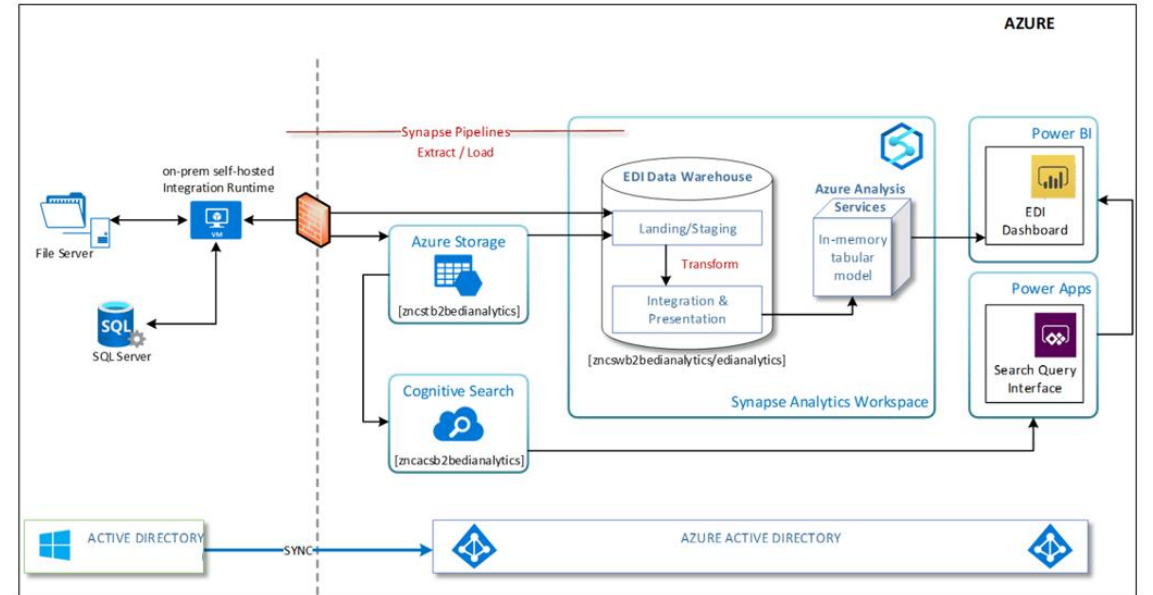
AZURE

Synapse Pipelines
Extract / Load

on-prem self-hosted
Integration Runtime

VM

File Server

SQL

SQL Server

Azure Storage

[zncstb2bedianalytics]

Cognitive Search

[zncacsb2bedianalytics]

EDI Data Warehouse

Landing/Staging

Transform

Integration &
Presentation

[zncswb2bedianalytics/edianalytics]

Azure Analysis
Services

In-memory
tabular
model

Synapse Analytics Workspace

Power BI

EDI
Dashboard

Power Apps

Search Query
Interface

ACTIVE DIRECTORY

SYNC

AZURE ACTIVE DIRECTORY